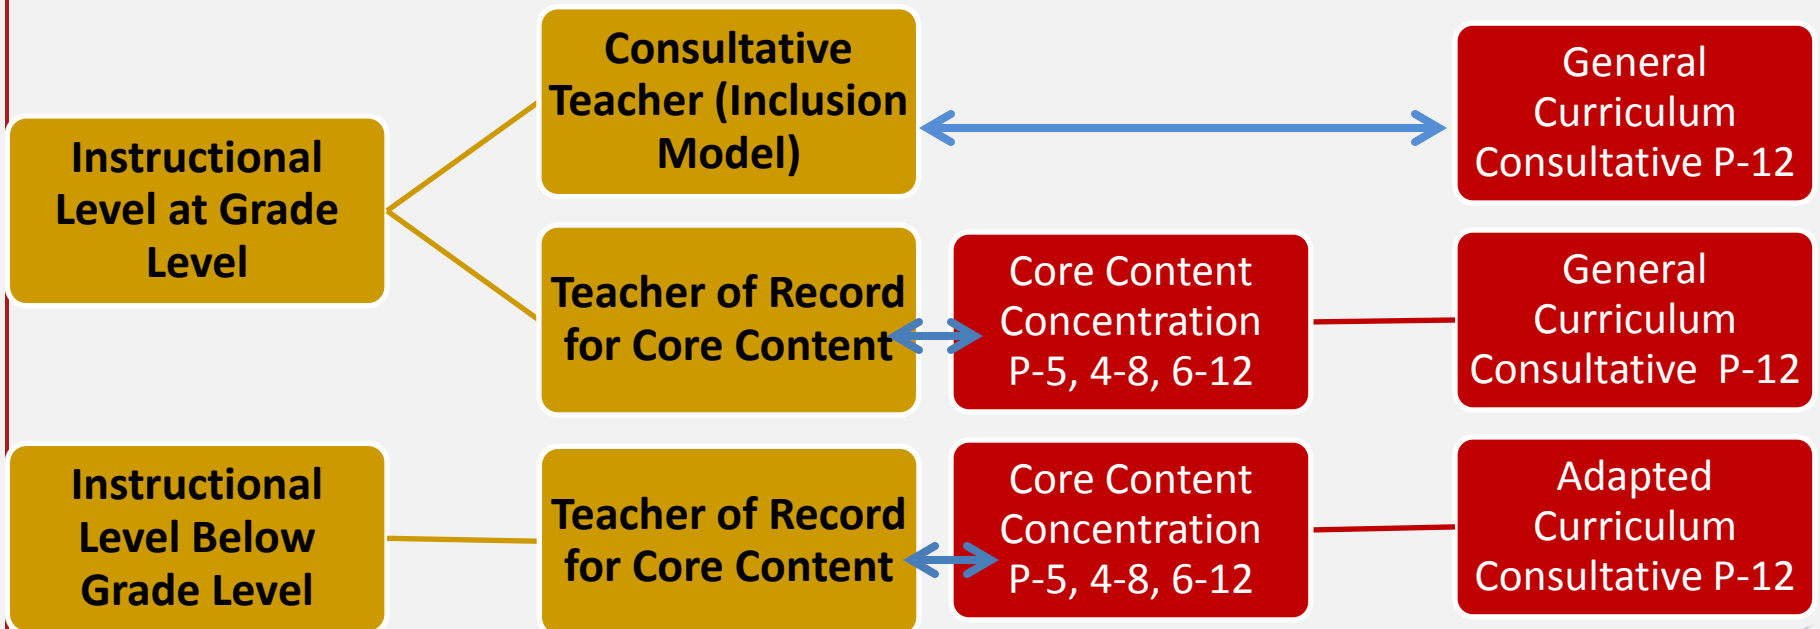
Instructional Level at Grade Level

Consultative Teacher (Inclusion Model)

General Curriculum Consultative P-12

Teacher of Record for Core Content

Core Content Concentration P-5, 4-8, 6-12

General Curriculum Consultative P-12

Instructional Level Below Grade Level

Teacher of Record for Core Content

Core Content Concentration P-5, 4-8, 6-12

Adapted Curriculum Consultative P-12